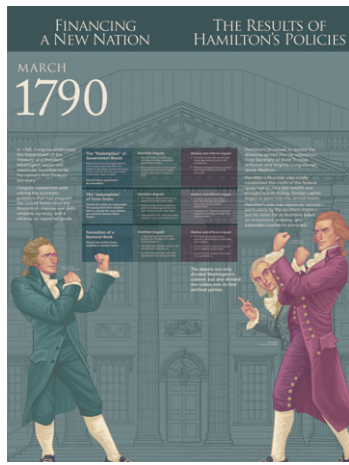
FINANCING A NEW NATION

THE RESULTS OF HAMILTON'S POLICIES

MARCH

1790

The "Redemption" of Government Bonds

The "Assumption" of State Debts

Formation of a National Bank

The debate not only divided Washington's cabinet, but also divided the nation into its first political parties.

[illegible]